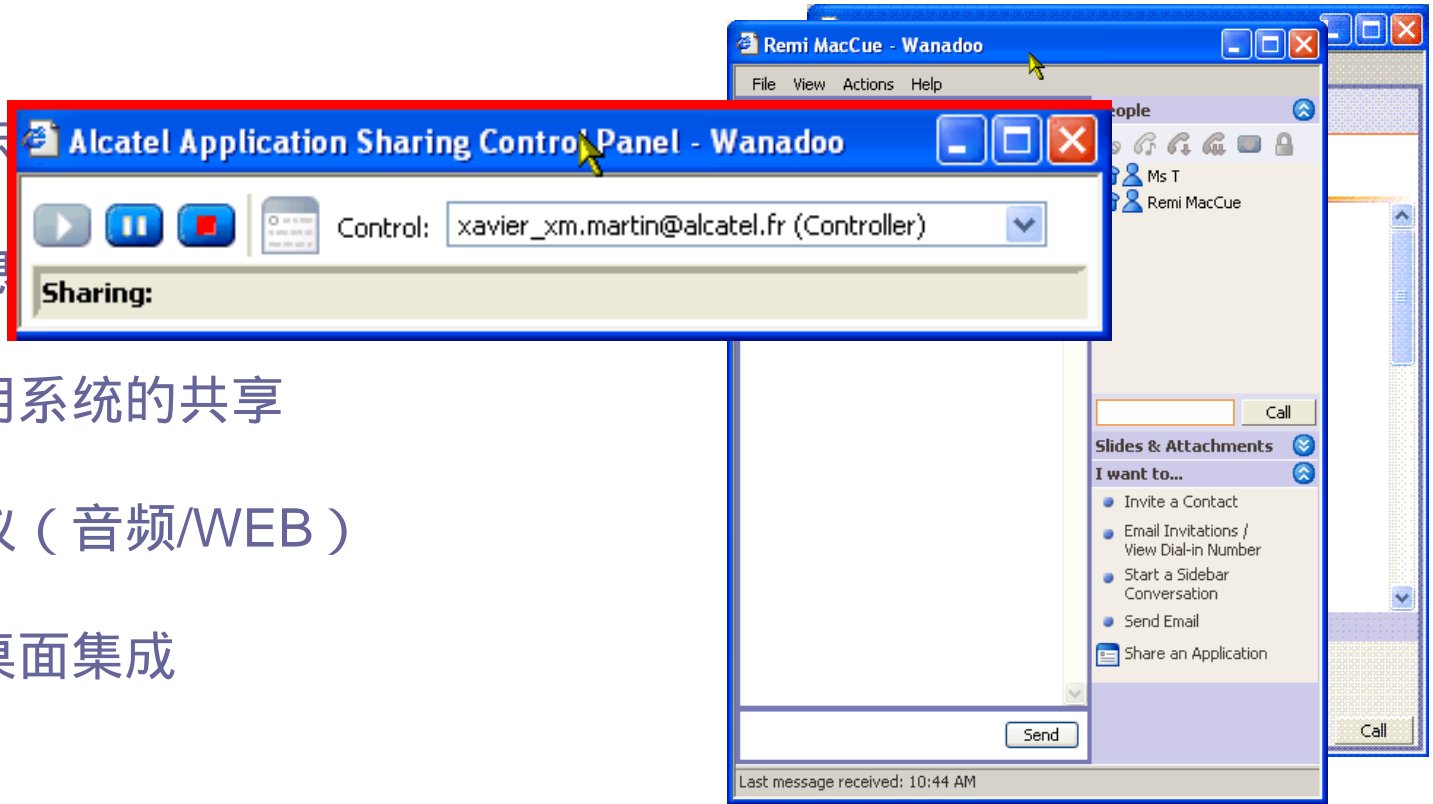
Remi MacCue - Wanadoo

File View Actions Help

Alcatel Application Sharing Control Panel - Wanadoo

Control: xavier_xm.martin@alcatel.fr (Controller)

Sharing:

eople

Ms T

Remi MacCue

Call

Slides & Attachments

I want to...

Invite a Contact

Email Invitations / View Dial-in Number

Start a Sidebar Conversation

Send Email

Share an Application

Send

Last message received: 10:44 AM

Call

用系统的共享

议（音频/WEB）

桌面集成